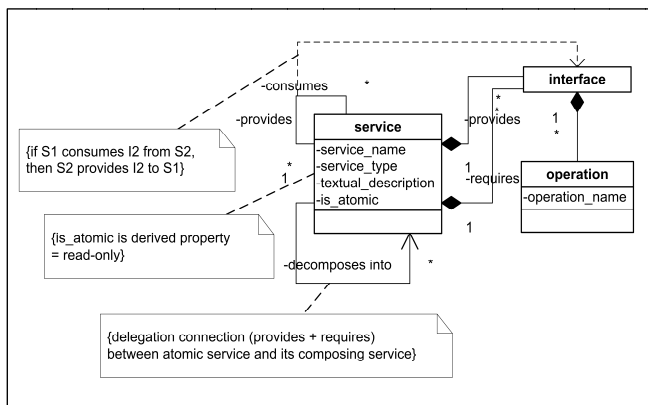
-consumes

*

-provides

interface

service

-provides

1

*

{if S1 consumes I2 from S2, then S2 provides I2 to S1}

-service_name

-service_type

-textual_description

-is_atomic

*

1

1

-requires

operation

-operation_name

{is_atomic is derived property = read-only}

1

-decomposes into

*

{delegation connection (provides + requires) between atomic service and its composing service}